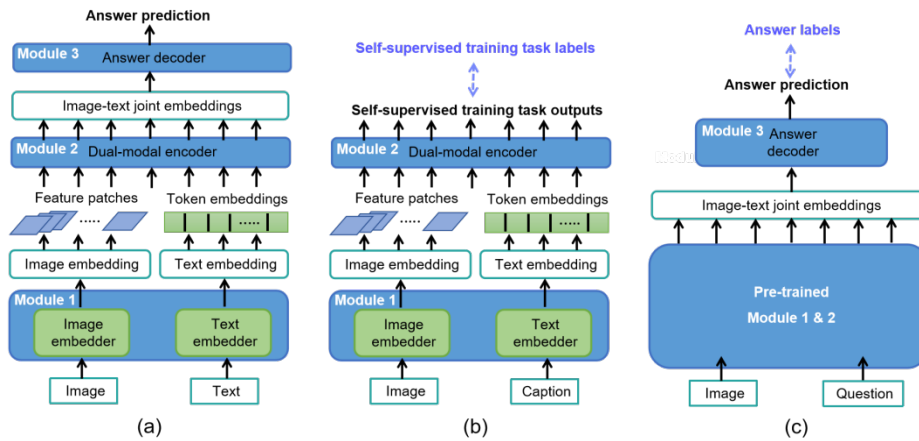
Answer prediction

Module 3 Answer decoder

Image-text joint embeddings

Module 2 Dual-modal encoder

Feature patches

Token embeddings

Image embedding

Text embedding

Module 1

Image embedder

Text embedder

Image

Text

(a)

Self-supervised training task labels

Self-supervised training task outputs

Module 2 Dual-modal encoder

Feature patches

Token embeddings

Image embedding

Text embedding

Module 1

Image embedder

Text embedder

Image

Caption

(b)

Answer labels

Answer prediction

Module 3 Answer decoder

Image-text joint embeddings

Pre-trained Module 1 & 2

Image

Question

(c)